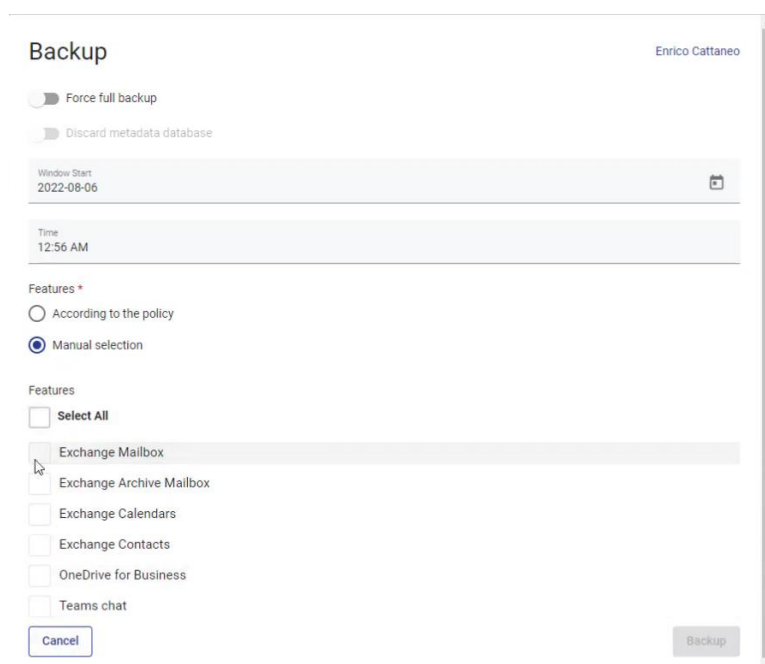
Backup

Enrico Cattaneo

Force full backup

Discard metadata database

Window Start
2022-08-06

Time
12:56 AM

Features *

According to the policy

Manual selection

Features

Select All

Exchange Mailbox

Exchange Archive Mailbox

Exchange Calendars

Exchange Contacts

OneDrive for Business

Teams chat

Cancel

Backup